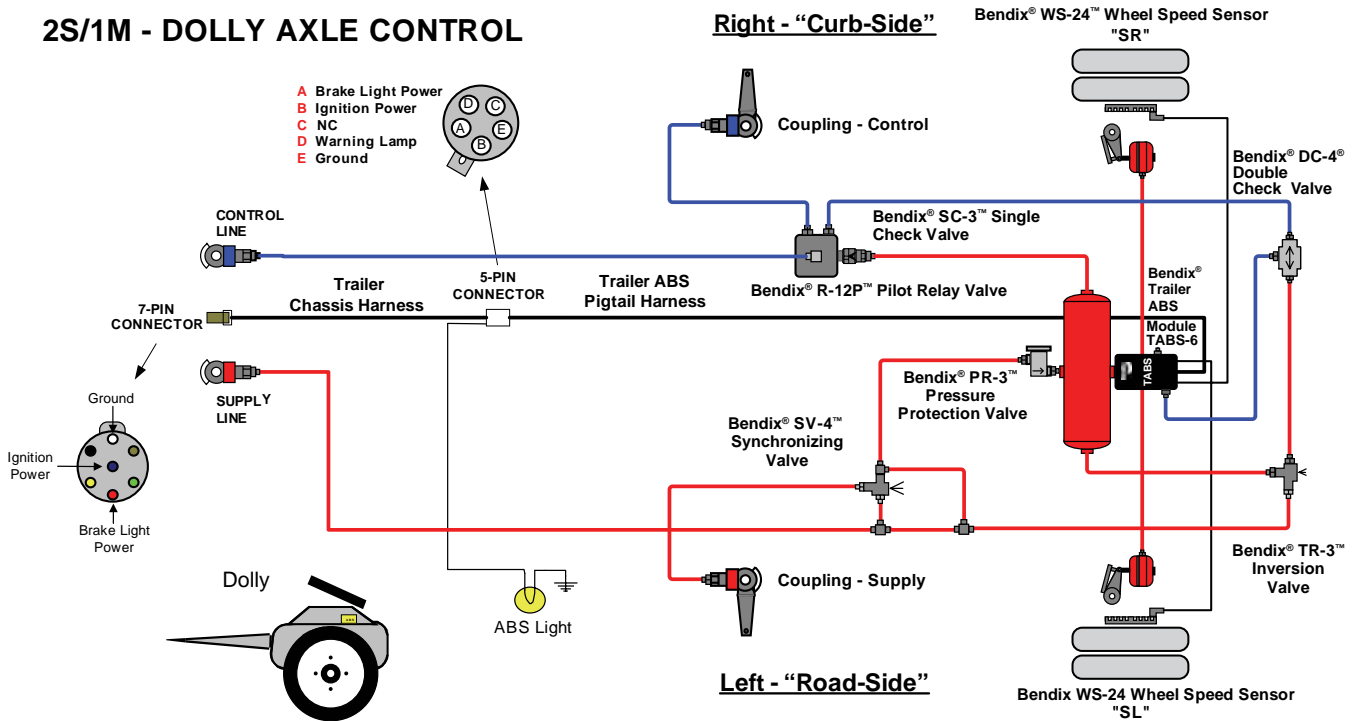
2S/1M - DOLLY AXLE CONTROL

Right - "Curb-Side"

Bendix® WS-24™ Wheel Speed Sensor "SR"

A Brake Light Power
B Ignition Power
C NC
D Warning Lamp
E Ground

D C A E B

Coupling - Control

Bendix® DC-4® Double Check Valve

CONTROL LINE

Bendix® SC-3™ Single Check Valve

Trailer Chassis Harness

5-PIN CONNECTOR

Trailer ABS Pigtail Harness

Bendix® R-12P™ Pilot Relay Valve

Bendix® Trailer ABS Module TABS-6

7-PIN CONNECTOR

TABS

SUPPLY LINE

Bendix® PR-3™ Pressure Protection Valve

Ground

Ignition Power

Brake Light Power

Bendix® SV-4™ Synchronizing Valve

Dolly

Coupling - Supply

Bendix® TR-3™ Inversion Valve

ABS Light

Left - "Road-Side"

Bendix WS-24 Wheel Speed Sensor "SL"